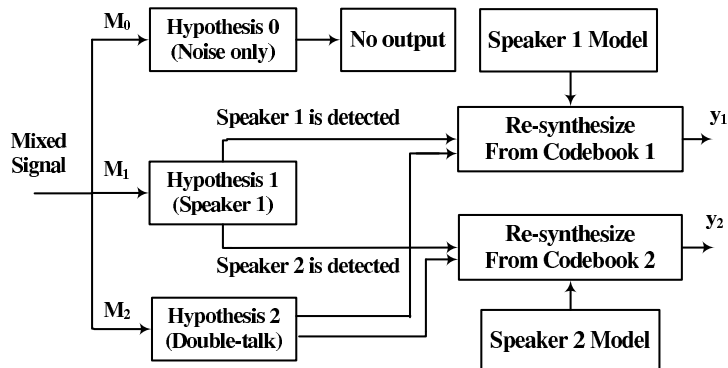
$M_0$

Hypothesis 0
(Noise only)

No output

Speaker 1 Model

Speaker 1 is detected

Re-synthesize
From Codebook 1

$y_1$

Mixed Signal

$M_1$

Hypothesis 1
(Speaker 1)

Re-synthesize
From Codebook 2

$y_2$

Speaker 2 is detected

$M_2$

Hypothesis 2
(Double-talk)

Speaker 2 Model